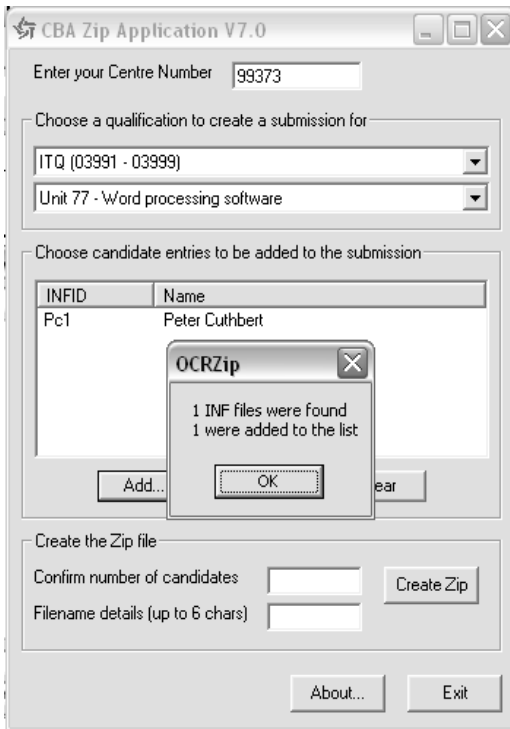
CBA Zip Application V7.0

Enter your Centre Number 99373

Choose a qualification to create a submission for

ITQ (03991 - 03999)

Unit 77 - Word processing software

Choose candidate entries to be added to the submission

| INFID | Name |
|---|---|
| Pc1 | Peter Cuthbert |

OCRZip

1 INF files were found
1 were added to the list

OK

Add...

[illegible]ear

Create the Zip file

Confirm number of candidates

Create Zip

Filename details (up to 6 chars)

About...

Exit